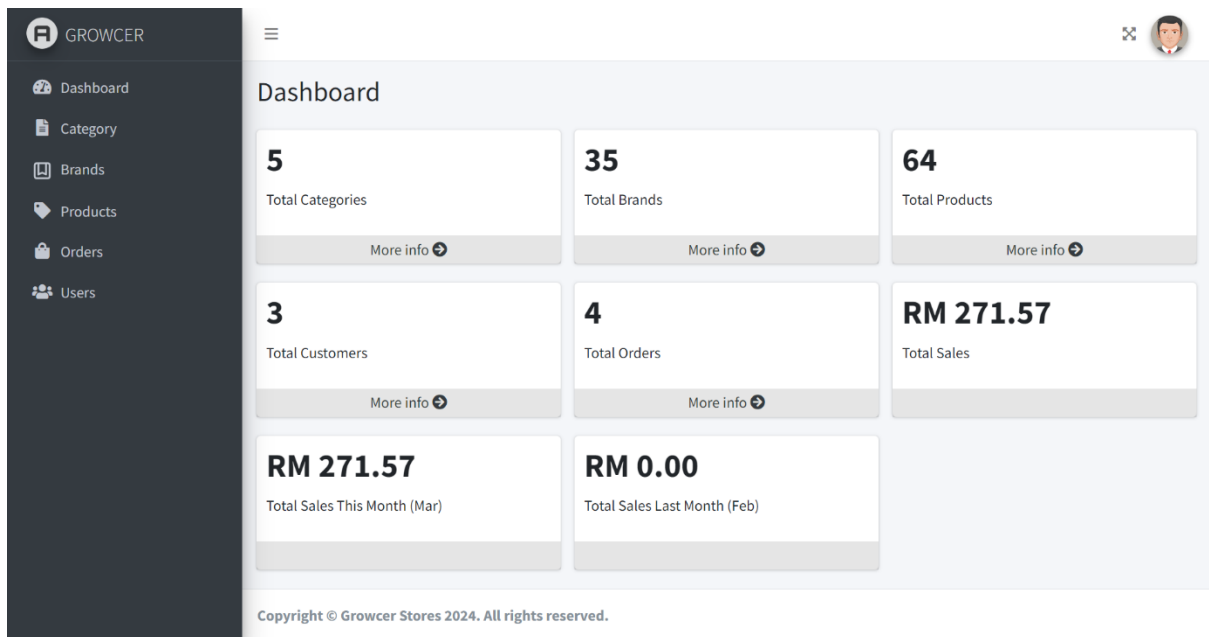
GROWCER

Dashboard
Category
Brands
Products
Orders
Users

Dashboard

5
Total Categories
More info

35
Total Brands
More info

64
Total Products
More info

3
Total Customers
More info

4
Total Orders
More info

RM 271.57
Total Sales

RM 271.57
Total Sales This Month (Mar)

RM 0.00
Total Sales Last Month (Feb)

Copyright © Growcer Stores 2024. All rights reserved.